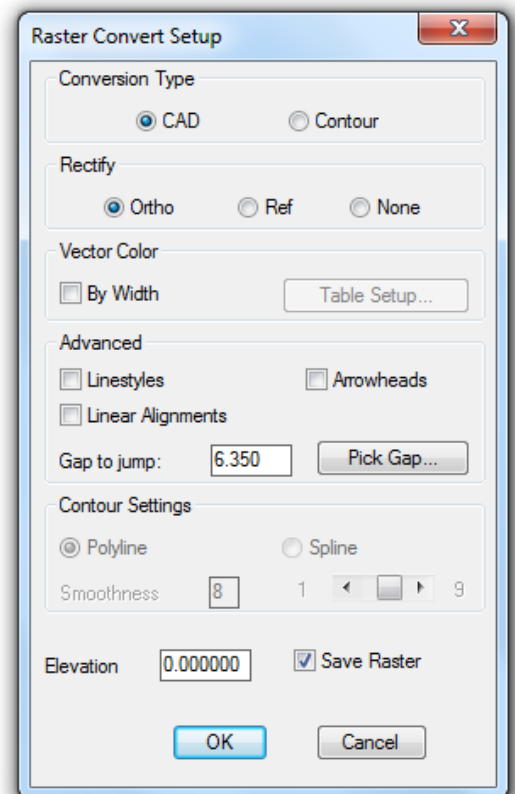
Raster Convert Setup

Conversion Type
CAD
Contour

Rectify
Ortho
Ref
None

Vector Color
By Width
Table Setup...

Advanced
Linestyles
Arrowheads
Linear Alignments
Gap to jump: 6.350
Pick Gap...

Contour Settings
Polyline
Spline
Smoothness 8 1 9

Elevation 0.000000
Save Raster

OK
Cancel